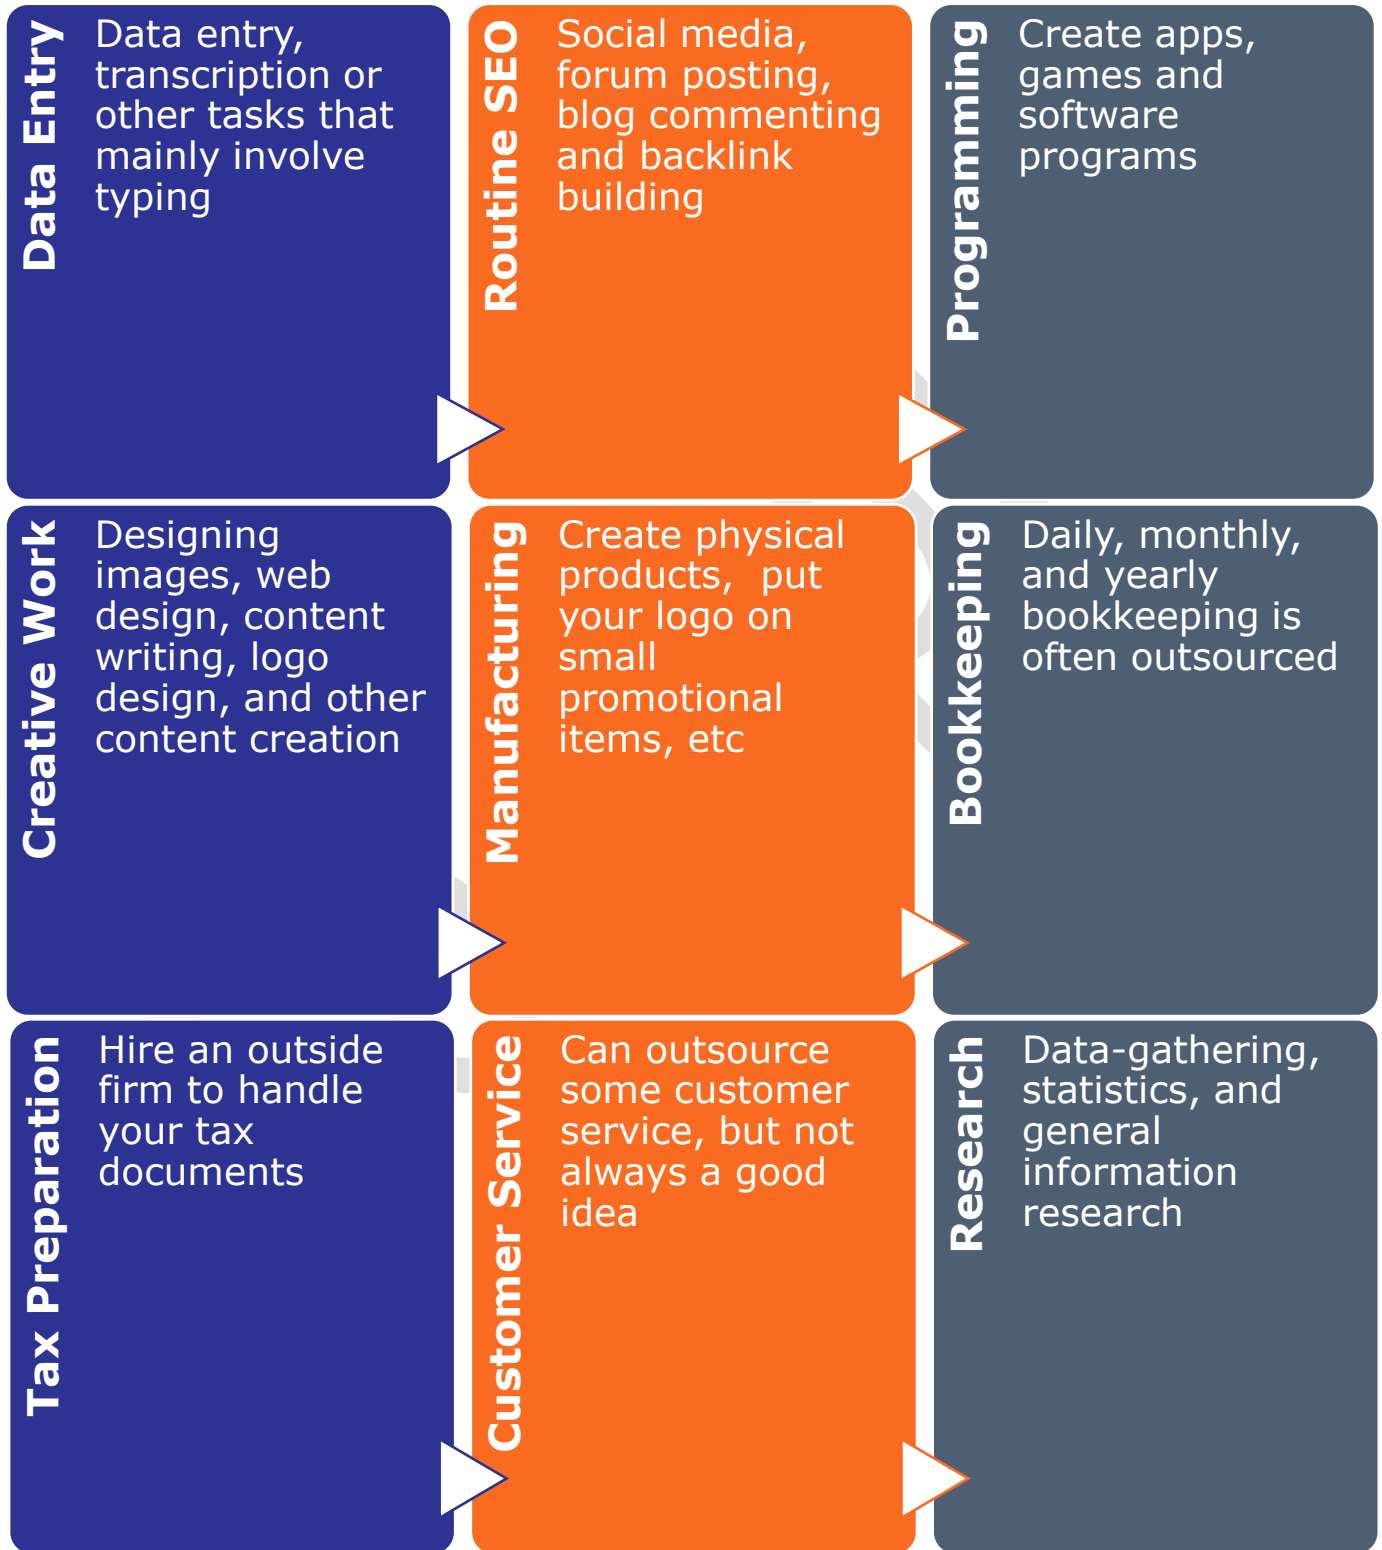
Data Entry

Data entry, transcription or other tasks that mainly involve typing

Routine SEO

Social media, forum posting, blog commenting and backlink building

Programming

Create apps, games and software programs

Creative Work

Designing images, web design, content writing, logo design, and other content creation

Manufacturing

Create physical products, put your logo on small promotional items, etc

Bookkeeping

Daily, monthly, and yearly bookkeeping is often outsourced

Tax Preparation

Hire an outside firm to handle your tax documents

Customer Service

Can outsource some customer service, but not always a good idea

Research

Data-gathering, statistics, and general information research